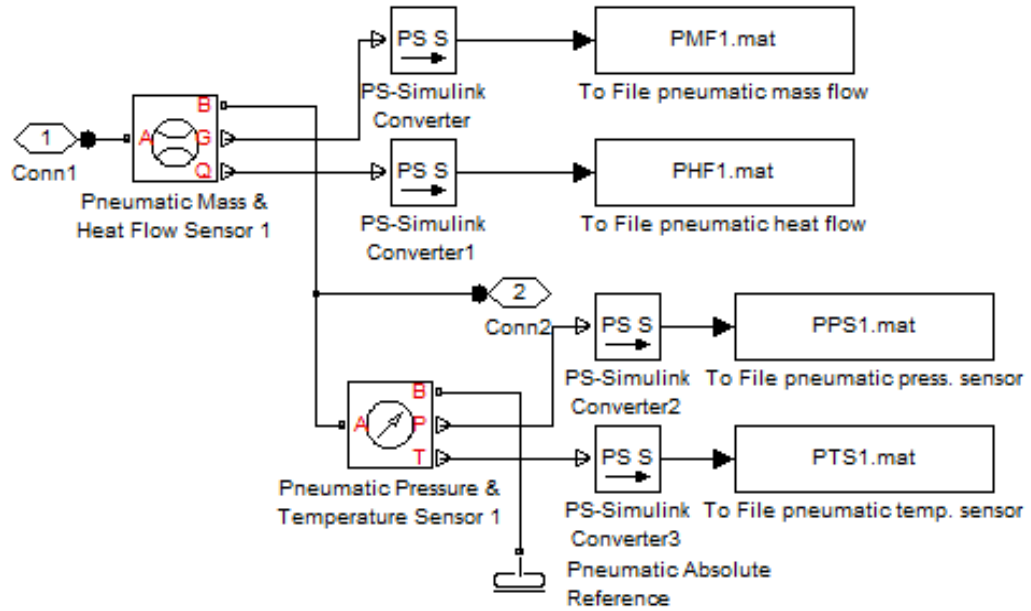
PS S

PMF1.mat

PS-Simulink Converter

To File pneumatic mass flow

1

Conn1

B
A
G
Q

Pneumatic Mass & Heat Flow Sensor 1

PS S

PHF1.mat

PS-Simulink Converter1

To File pneumatic heat flow

2

Conn2

PS S

PPS1.mat

PS-Simulink Converter2

To File pneumatic press. sensor

B
A
P
T

Pneumatic Pressure & Temperature Sensor 1

PS S

PTS1.mat

PS-Simulink Converter3

To File pneumatic temp. sensor

Pneumatic Absolute Reference